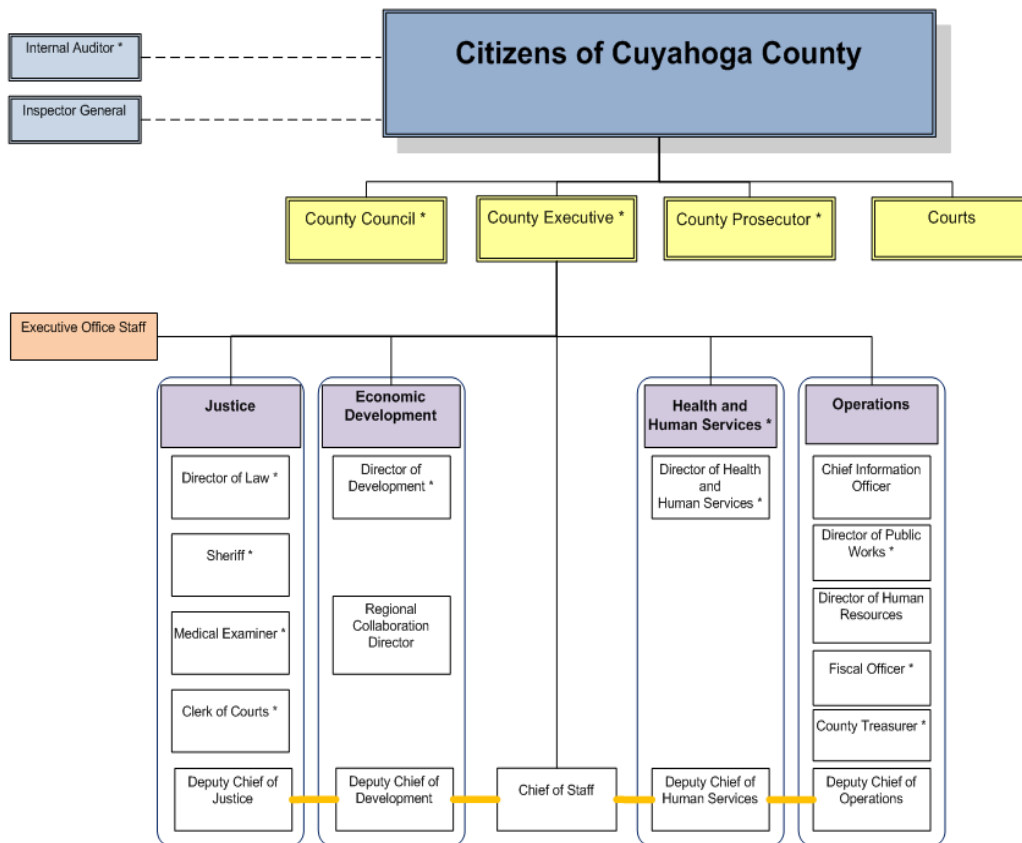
Internal Auditor *

Inspector General

Citizens of Cuyahoga County

County Council *

County Executive *

County Prosecutor *

Courts

Executive Office Staff

Justice

Director of Law *

Sheriff *

Medical Examiner *

Clerk of Courts *

Deputy Chief of Justice

Economic Development

Director of Development *

Regional Collaboration Director

Deputy Chief of Development

Chief of Staff

Health and Human Services *

Director of Health and Human Services *

Deputy Chief of Human Services

Operations

Chief Information Officer

Director of Public Works *

Director of Human Resources

Fiscal Officer *

County Treasurer *

Deputy Chief of Operations